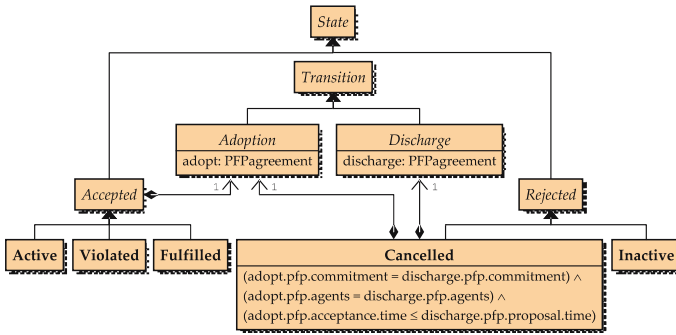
State

Transition

Adoption
adopt: PFPagreement

Discharge
discharge: PFPagreement

Accepted

1

1

1

Rejected

Active

Violated

Fulfilled

Cancelled
(adopt.pfp.commitment = discharge.pfp.commitment) $\wedge$
(adopt.pfp.agents = discharge.pfp.agents) $\wedge$
(adopt.pfp.acceptance.time $\leq$ discharge.pfp.proposal.time)

Inactive